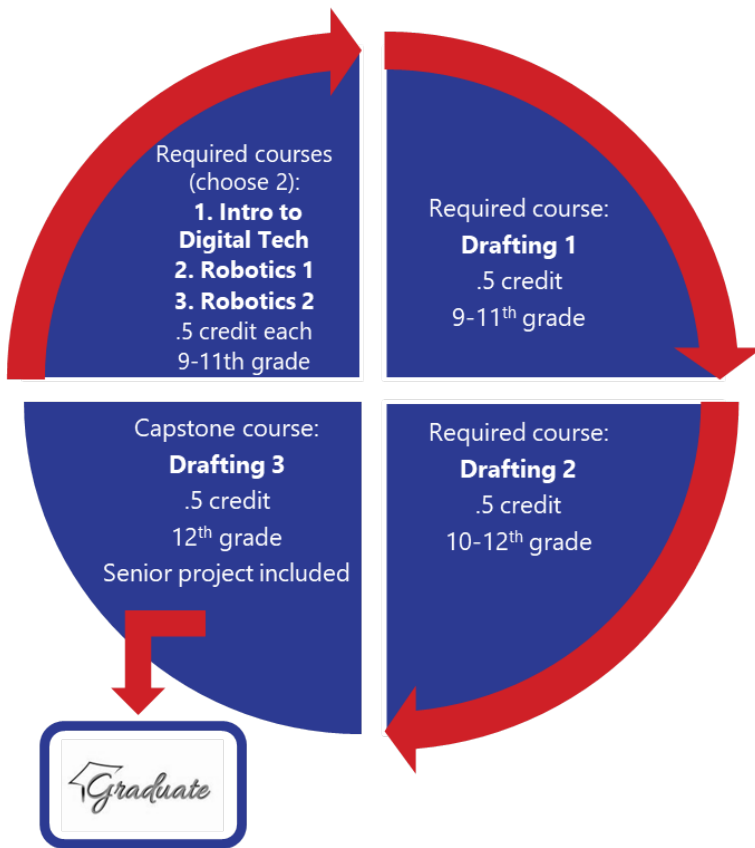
Required courses (choose 2):
1. Intro to Digital Tech
2. Robotics 1
3. Robotics 2
.5 credit each
9-11th grade

Required course:
Drafting 1
.5 credit
9-11$^{th}$ grade

Required course:
Drafting 2
.5 credit
10-12$^{th}$ grade

Capstone course:
Drafting 3
.5 credit
12$^{th}$ grade
Senior project included

Graduate